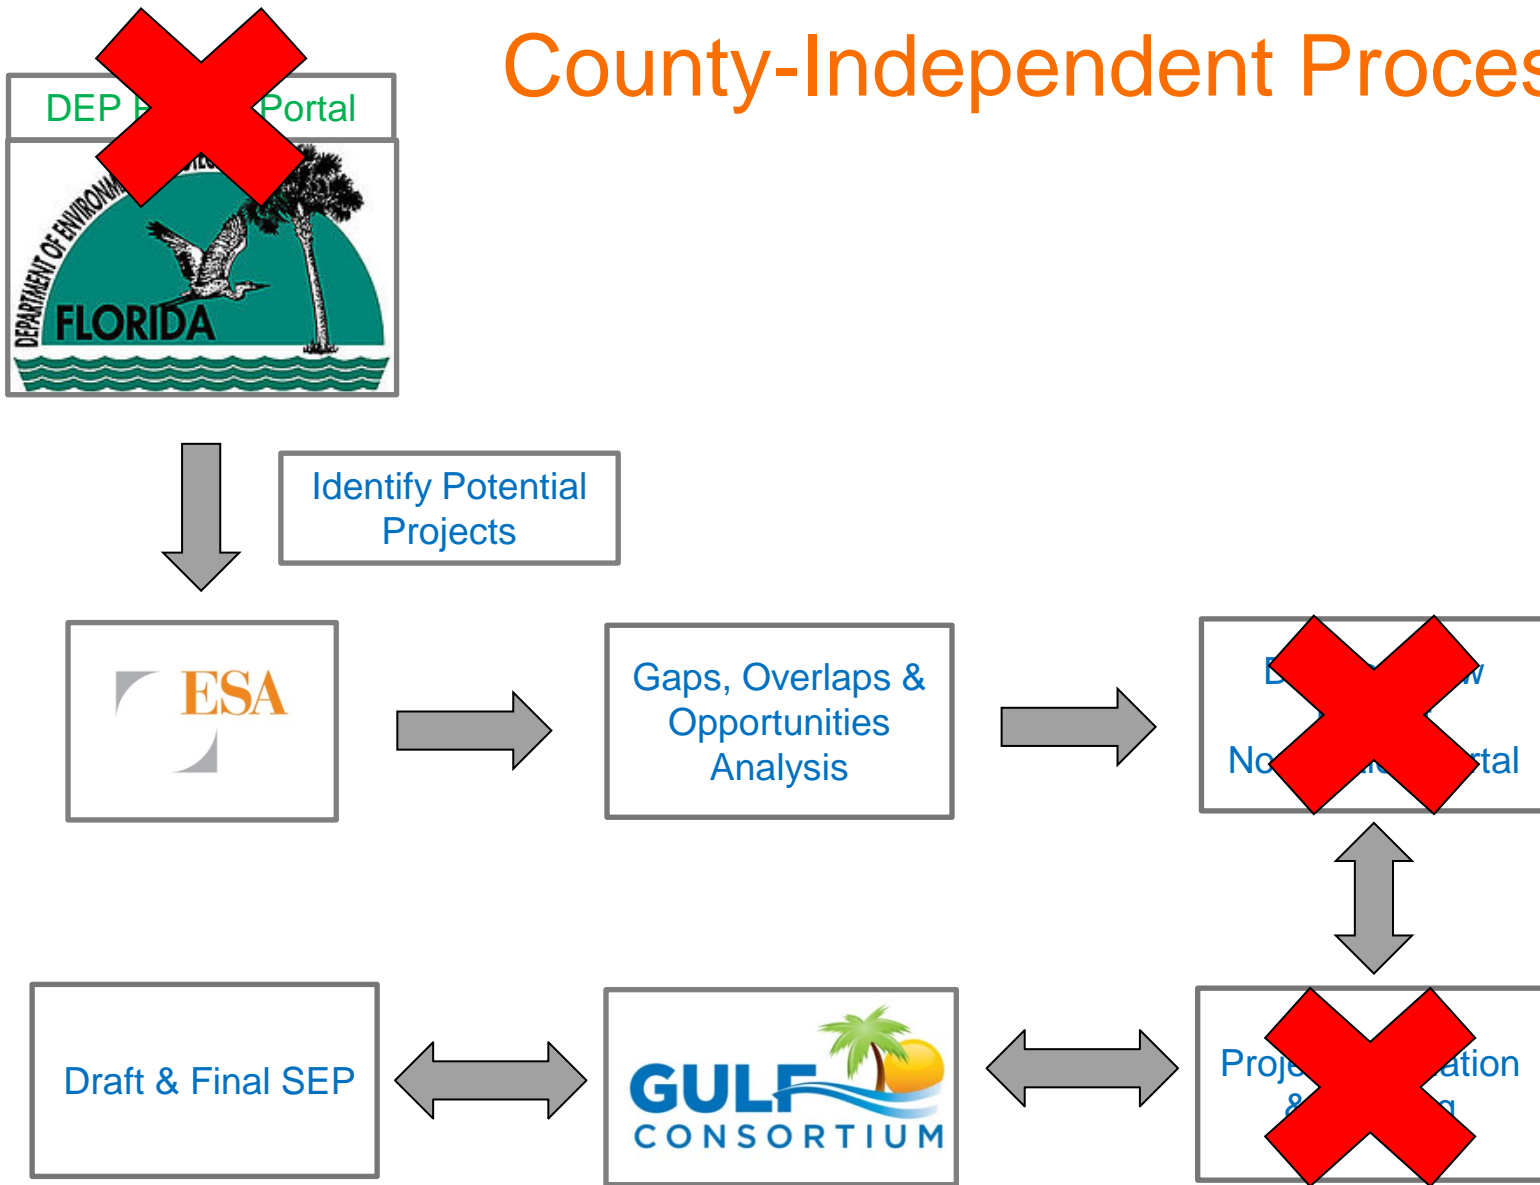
County-Independent Proces

DEP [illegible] Portal

DEPARTMENT OF ENVIRONM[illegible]

FLORIDA

Identify Potential Projects

ESA

Gaps, Overlaps & Opportunities Analysis

D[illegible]w

No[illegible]rtal

Draft & Final SEP

GULF CONSORTIUM

Proje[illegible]ation

&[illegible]g